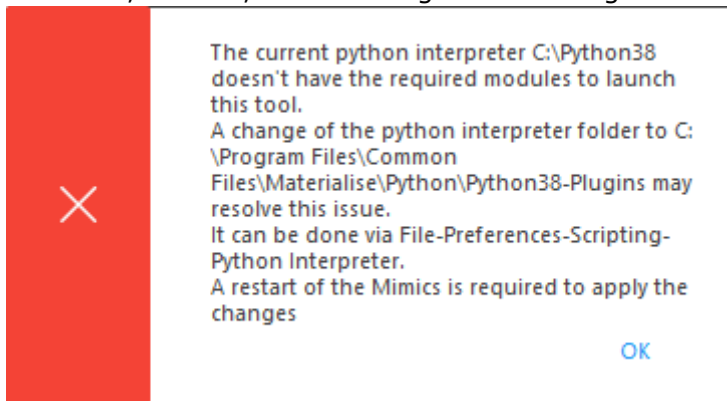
The current python interpreter C:\Python38 doesn't have the required modules to launch this tool.
A change of the python interpreter folder to C:\Program Files\Common Files\Materialise\Python\Python38-Plugins may resolve this issue.
It can be done via File-Preferences-Scripting-Python Interpreter.
A restart of the Mimics is required to apply the changes

OK